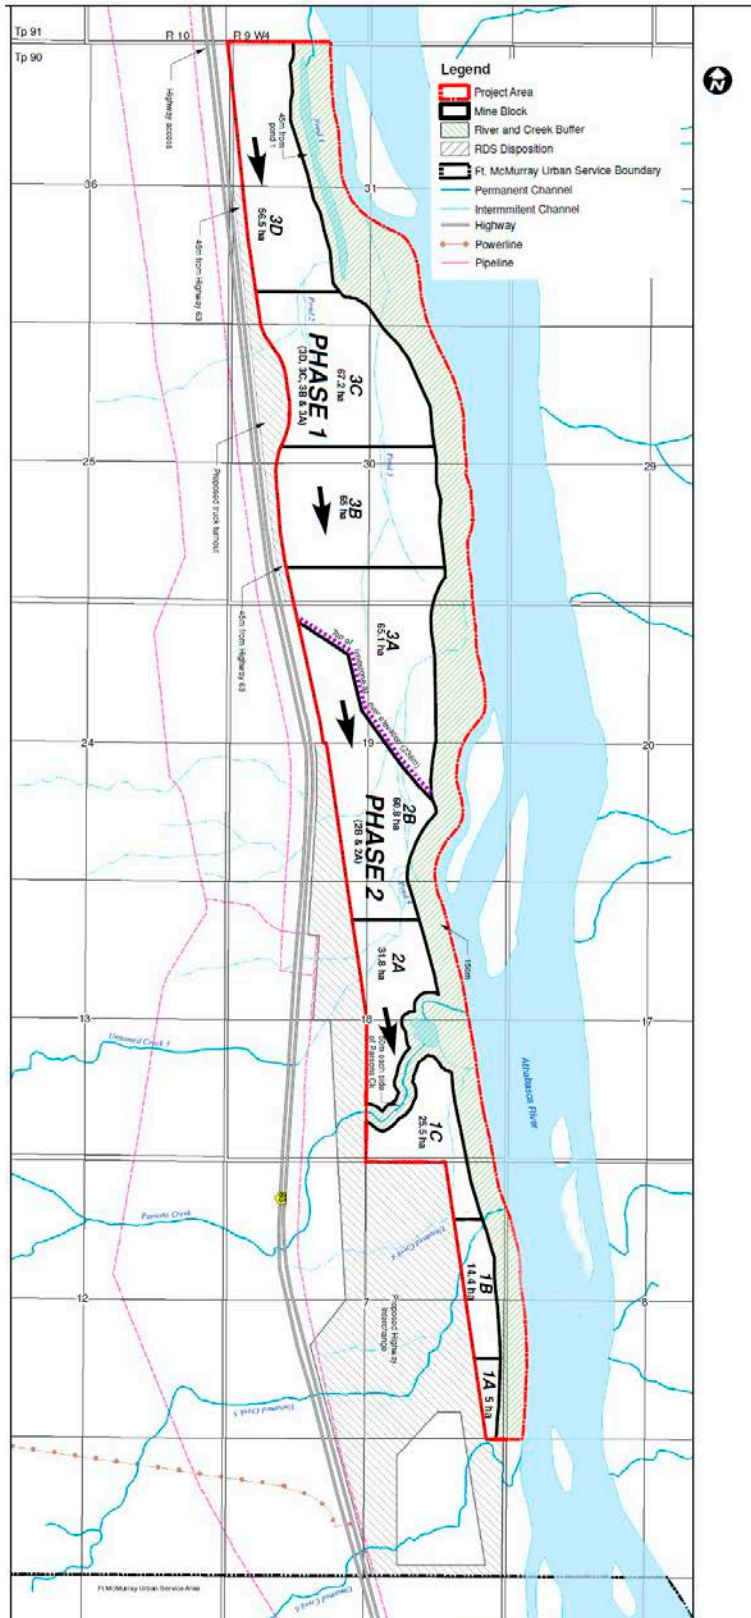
Tp 91
Tp 90
R 10
R 9 W4

Legend
Project Area
Mine Block
River and Creek Buffer
RDS Disposition
Ft. McMurray Urban Service Boundary
Permanent Channel
Intermmitent Channel
Highway
Powerline
Pipeline

Highway access
45m from pond 1
Pond 1
36
31
3D
56.5 ha
45m from Highway 63
Pond 2
3C
67.2 ha
PHASE 1
(3D, 3C, 3B & 3A)
Pond 3
25
30
29
Proposed truck turnout
3B
65 ha
3A
65.1 ha
45m from Highway 63
24
19
20
2B
60.8 ha
PHASE 2
(2B & 2A)
Pond 4
2A
31.8 ha
150m
13
18
17
Unnamed Creek 1
30m each side of Parsons Ck.
Athabasca River
1C
25.5 ha
63
Parsons Creek
Unnamed Creek 2
1B
14.4 ha
12
7
8
Proposed Highway Interchange
1A
5 ha
Unnamed Creek 3
Ft McMurray Urban Service Area
Unnamed Creek 4